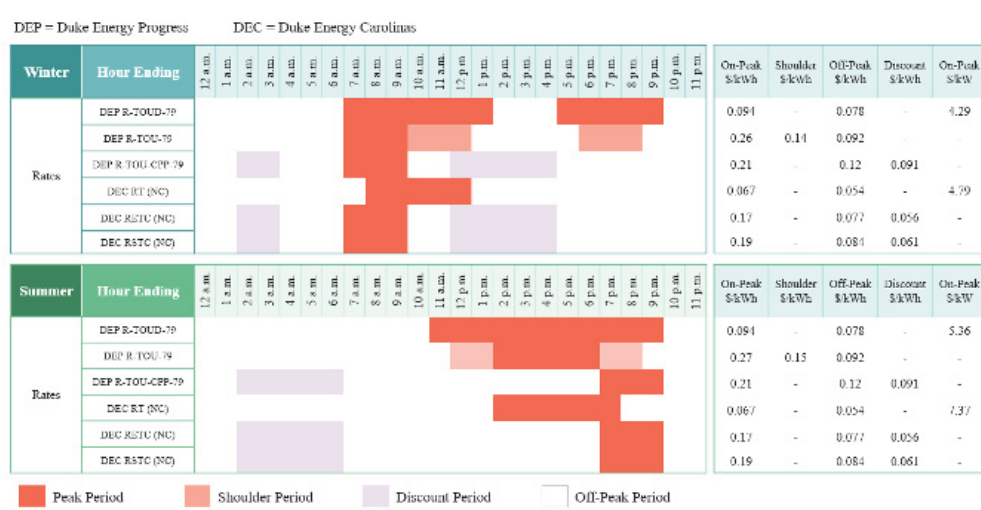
DEP = Duke Energy Progress DEC = Duke Energy Carolinas

| Winter | Hour Ending | 12 a.m. | 1 a.m. | 2 a.m. | 3 a.m. | 4 a.m. | 5 a.m. | 6 a.m. | 7 a.m. | 8 a.m. | 9 a.m. | 10 a.m. | 11 a.m. | 12 p.m. | 1 p.m. | 2 p.m. | 3 p.m. | 4 p.m. | 5 p.m. | 6 p.m. | 7 p.m. | 8 p.m. | 9 p.m. | 10 p.m. | 11 p.m. |
|---|---|---|---|---|---|---|---|---|---|---|---|---|---|---|---|---|---|---|---|---|---|---|---|---|---|
| Rates | DEP R-TOUD-79 | | | | | | | | | | | | | | | | | | | | | | | | |
| | DEP R-TOU-79 | | | | | | | | | | | | | | | | | | | | | | | | |
| | DEP R-TOU-CPP-79 | | | | | | | | | | | | | | | | | | | | | | | | |
| | DEC RT (NC) | | | | | | | | | | | | | | | | | | | | | | | | |
| | DEC RSTC (NC) | | | | | | | | | | | | | | | | | | | | | | | | |
| | DEC RSTC (NC) | | | | | | | | | | | | | | | | | | | | | | | | |

| On-Peak $/kWh | Shoulder $/kWh | Off-Peak $/kWh | Discount $/kWh | On-Peak $/kW |
|---|---|---|---|---|
| 0.094 | - | 0.078 | - | 4.29 |
| 0.26 | 0.14 | 0.092 | - | - |
| 0.21 | - | 0.12 | 0.091 | - |
| 0.067 | - | 0.054 | - | 4.79 |
| 0.17 | - | 0.077 | 0.056 | - |
| 0.19 | - | 0.084 | 0.061 | - |

| Summer | Hour Ending | 12 a.m. | 1 a.m. | 2 a.m. | 3 a.m. | 4 a.m. | 5 a.m. | 6 a.m. | 7 a.m. | 8 a.m. | 9 a.m. | 10 a.m. | 11 a.m. | 12 p.m. | 1 p.m. | 2 p.m. | 3 p.m. | 4 p.m. | 5 p.m. | 6 p.m. | 7 p.m. | 8 p.m. | 9 p.m. | 10 p.m. | 11 p.m. |
|---|---|---|---|---|---|---|---|---|---|---|---|---|---|---|---|---|---|---|---|---|---|---|---|---|---|
| Rates | DEP R-TOUD-79 | | | | | | | | | | | | | | | | | | | | | | | | |
| | DEP R-TOU-79 | | | | | | | | | | | | | | | | | | | | | | | | |
| | DEP R-TOU-CPP-79 | | | | | | | | | | | | | | | | | | | | | | | | |
| | DEC RT (NC) | | | | | | | | | | | | | | | | | | | | | | | | |
| | DEC RSTC (NC) | | | | | | | | | | | | | | | | | | | | | | | | |
| | DEC RSTC (NC) | | | | | | | | | | | | | | | | | | | | | | | | |

| On-Peak $/kWh | Shoulder $/kWh | Off-Peak $/kWh | Discount $/kWh | On-Peak $/kW |
|---|---|---|---|---|
| 0.094 | - | 0.078 | - | 5.36 |
| 0.27 | 0.15 | 0.092 | - | - |
| 0.21 | - | 0.12 | 0.091 | - |
| 0.067 | - | 0.054 | - | 7.37 |
| 0.17 | - | 0.077 | 0.056 | - |
| 0.19 | - | 0.084 | 0.061 | - |

Peak Period Shoulder Period Discount Period Off-Peak Period